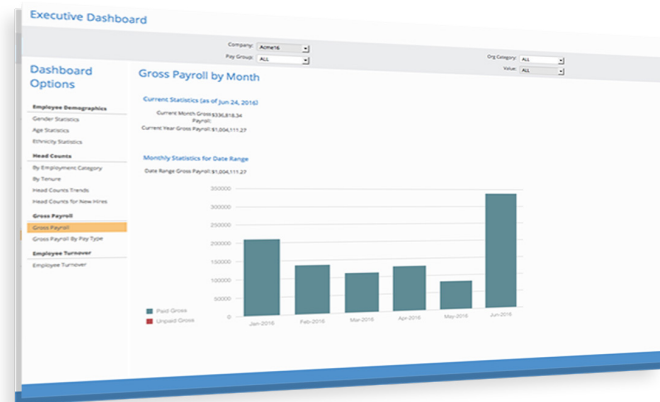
Executive Dashboard

Company: Acme16
Pay Group: ALL
Org Category: ALL
Value: ALL

Dashboard Options

Employee Demographics
Gender Statistics
Age Statistics
Ethnicity Statistics

Head Counts
By Employment Category
By Tenure
Head Counts Trends
Head Counts for New Hires

Gross Payroll
Gross Payroll
Gross Payroll By Pay Type

Employee Turnover
Employee Turnover

Gross Payroll by Month

Current Statistics (as of Jun 24, 2016)
Current Month Gross Payroll: $336,818.34
Current Year Gross Payroll: $1,004,111.27

Monthly Statistics for Date Range
Date Range Gross Payroll: $1,004,111.27

350000
300000
250000
200000
150000
100000
50000
0

Jan-2016 Feb-2016 Mar-2016 Apr-2016 May-2016 Jun-2016

Paid Gross
Unpaid Gross